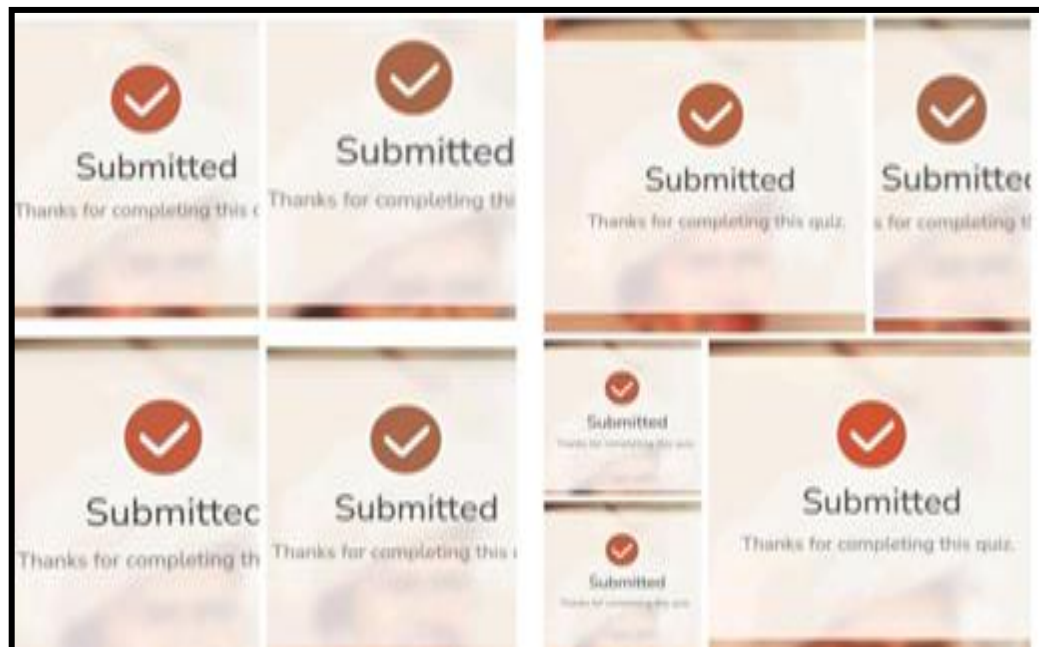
Submitted
Thanks for completing this c

Submitted
Thanks for completing thi

Submitted
Thanks for completing this quiz.

Submittec
s for completing t

Submittec
Thanks for completing th

Submitted
Thanks for completing this

Submitted
Thanks for completing this quiz.

Submitted
Thanks for completing this quiz.

Submitted
Thanks for completing this quiz.